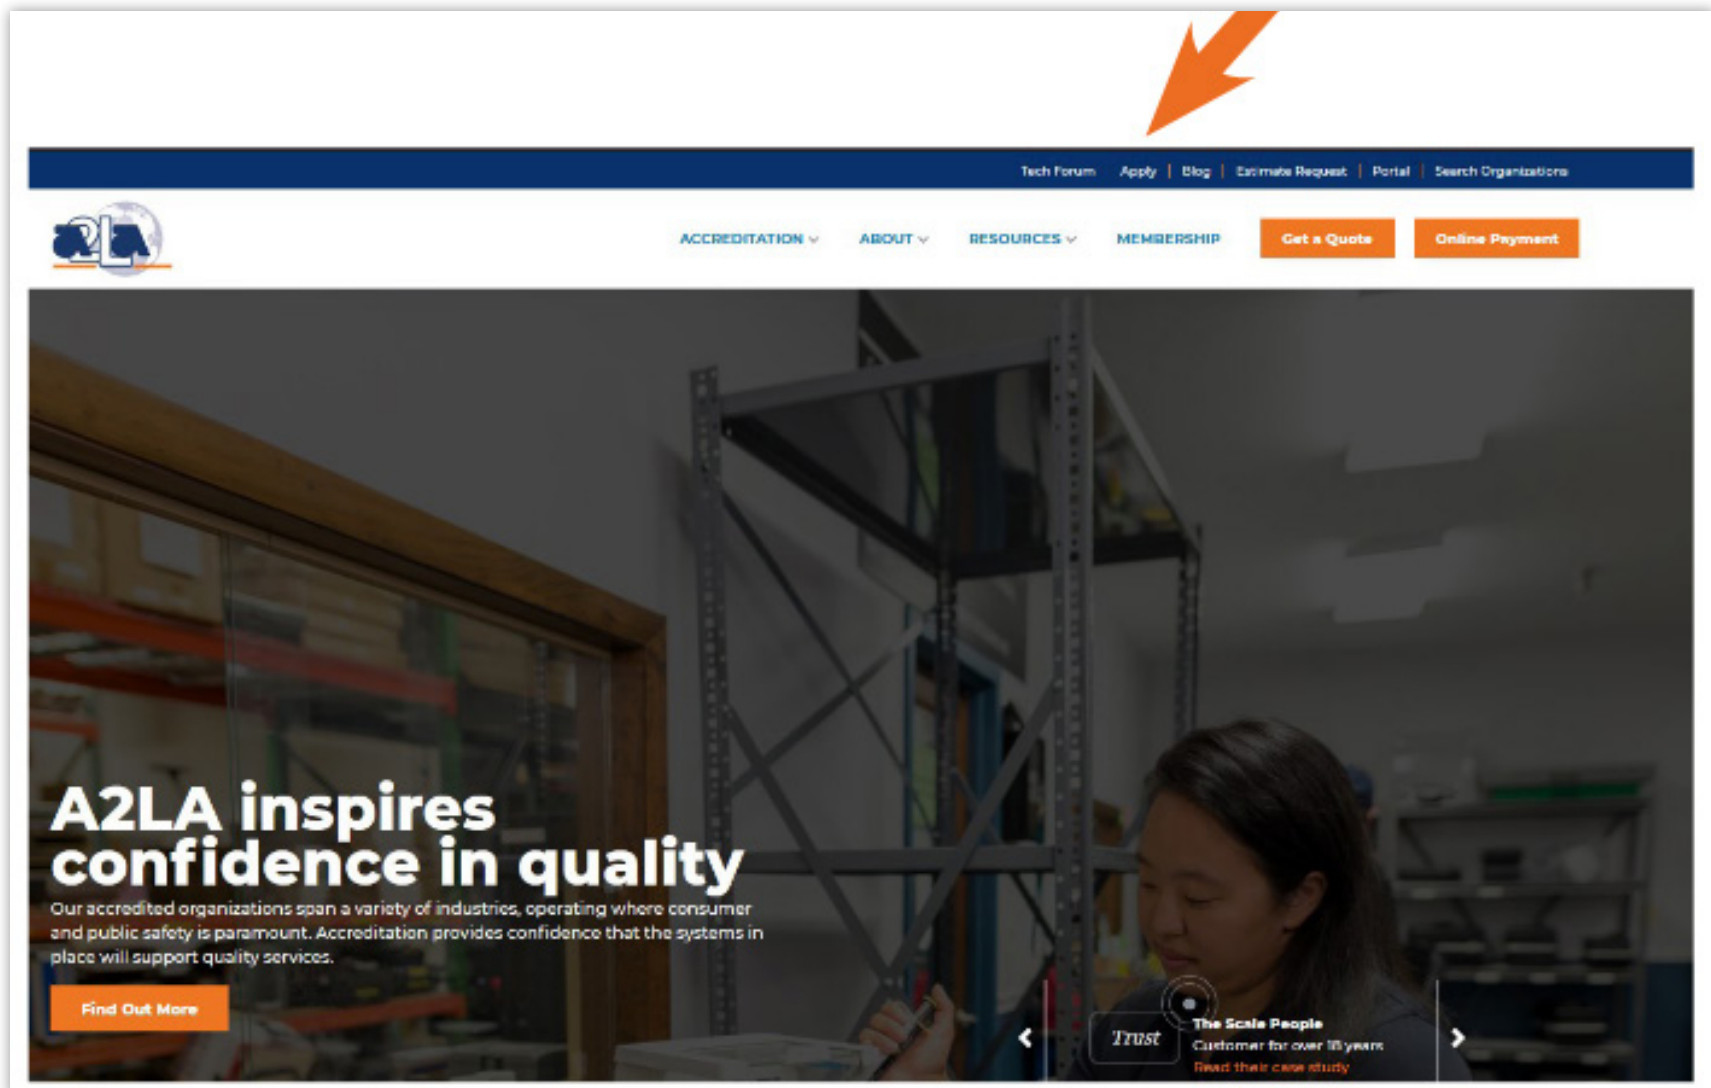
Tech Forum Apply | Blog | Estimate Request | Portal | Search Organizations

A2LA

ACCREDITATION ABOUT RESOURCES MEMBERSHIP Get a Quote Online Payment

A2LA inspires confidence in quality

Our accredited organizations span a variety of industries, operating where consumer and public safety is paramount. Accreditation provides confidence that the systems in place will support quality services.

Find Out More

Trust

The Scale People
Customer for over 18 years
Read their case study